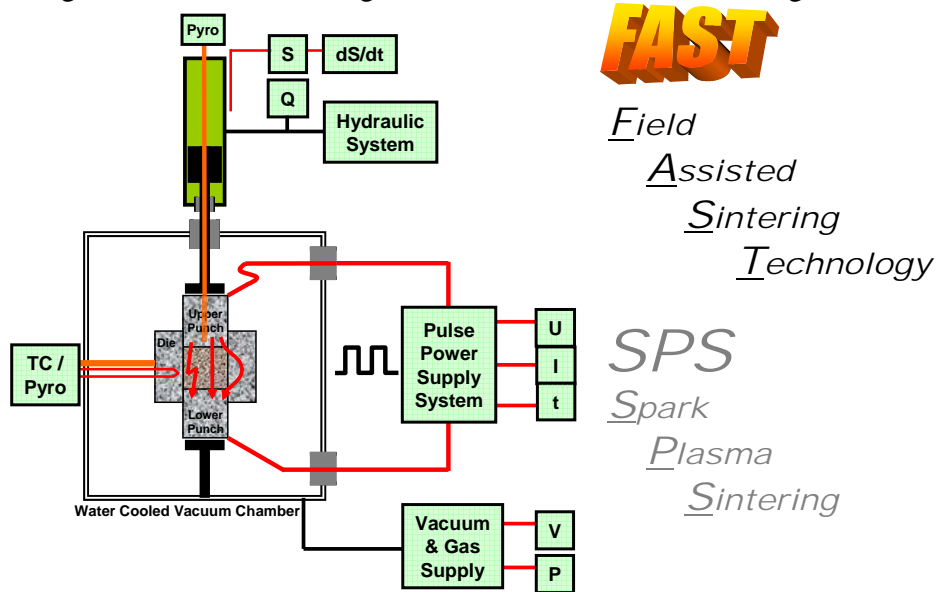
Pyro

S

dS/dt

Q

Hydraulic System

TC / Pyro

Die

Upper Punch

Lower Punch

Water Cooled Vacuum Chamber

Pulse Power Supply System

U

I

t

Vacuum & Gas Supply

V

P

FAST

Field
Assisted
Sintering
Technology

SPS

Spark
Plasma
Sintering